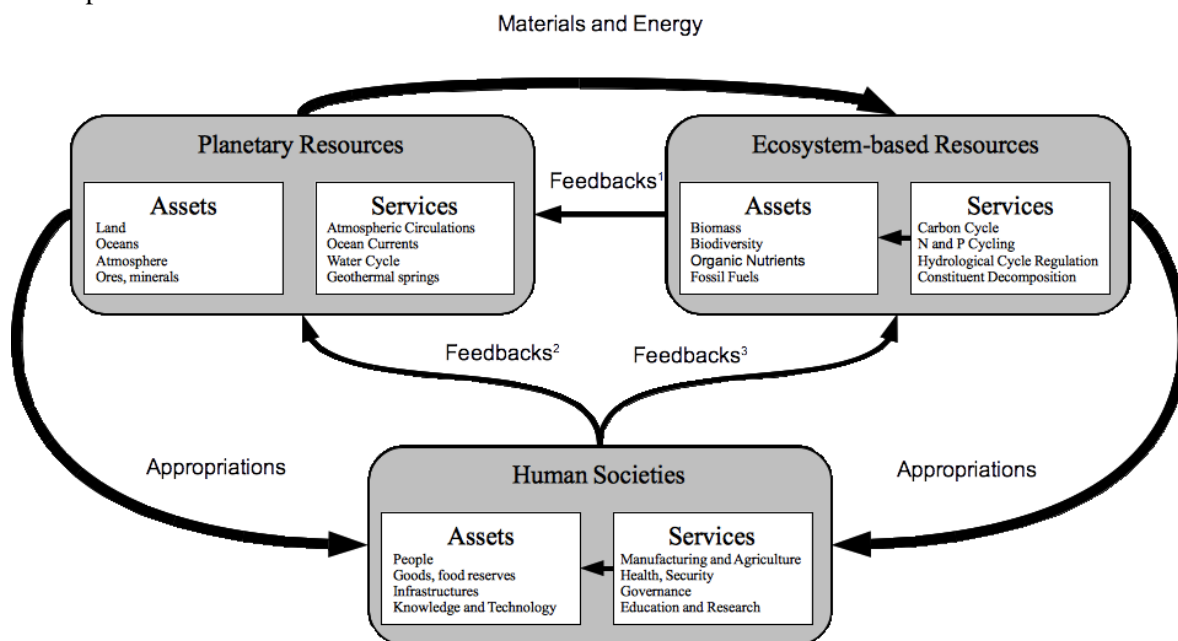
Materials and Energy

Planetary Resources

Assets
Land
Oceans
Atmosphere
Ores, minerals

Services
Atmospheric Circulations
Ocean Currents
Water Cycle
Geothermal springs

Feedbacks$^1$

Ecosystem-based Resources

Assets
Biomass
Biodiversity
Organic Nutrients
Fossil Fuels

Services
Carbon Cycle
N and P Cycling
Hydrological Cycle Regulation
Constituent Decomposition

Feedbacks$^2$

Feedbacks$^3$

Appropriations

Appropriations

Human Societies

Assets
People
Goods, food reserves
Infrastructures
Knowledge and Technology

Services
Manufacturing and Agriculture
Health, Security
Governance
Education and Research